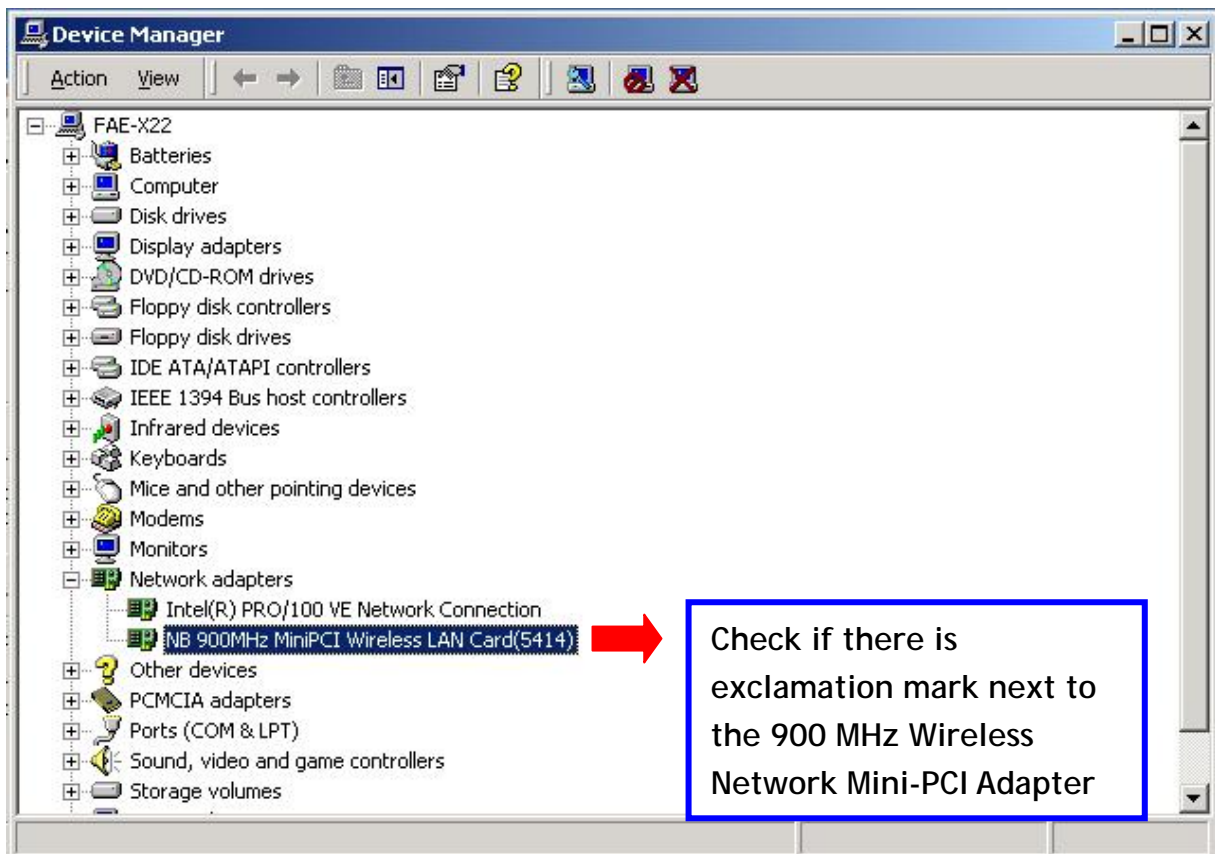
Device Manager

Action View

FAE-X22
Batteries
Computer
Disk drives
Display adapters
DVD/CD-ROM drives
Floppy disk controllers
Floppy disk drives
IDE ATA/ATAPI controllers
IEEE 1394 Bus host controllers
Infrared devices
Keyboards
Mice and other pointing devices
Modems
Monitors
Network adapters
Intel(R) PRO/100 VE Network Connection
NB 900MHz MiniPCI Wireless LAN Card(5414)
Other devices
PCMCIA adapters
Ports (COM & LPT)
Sound, video and game controllers
Storage volumes

Check if there is exclamation mark next to the 900 MHz Wireless Network Mini-PCI Adapter